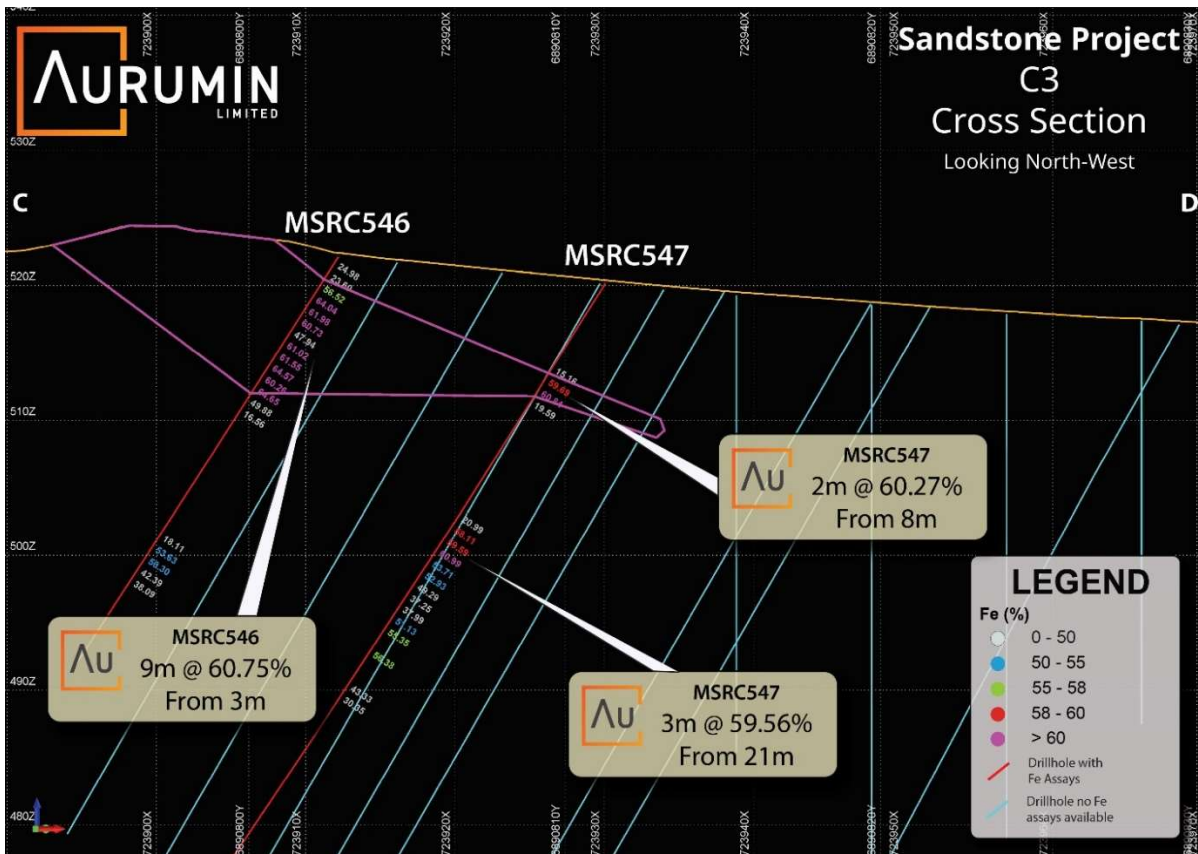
ΛURUMIN
LIMITED

Sandstone Project
C3
Cross Section
Looking North-West

723900X
6890800Y
723910X
723920X
6890810Y
723930X
723940X
6890820Y
723950X

530Z
520Z
510Z
500Z
490Z
480Z

C
D

MSRC546
MSRC547

24.98
23.60
56.52
64.04
61.98
60.73
47.94
61.02
61.55
64.57
60.29
60.65
49.88
16.56

15.18
59.69
60.85
19.59

18.11
53.63
56.30
42.39
35.09

20.99
18.11
59.58
60.99
52.71
53.93
46.29
37.25
37.99
54.13
56.38
56.38
43.53
39.35

ΛU MSRC547
2m @ 60.27%
From 8m

ΛU MSRC546
9m @ 60.75%
From 3m

ΛU MSRC547
3m @ 59.56%
From 21m

LEGEND
Fe (%)
0 - 50
50 - 55
55 - 58
58 - 60
> 60
Drillhole with Fe Assays
Drillhole no Fe assays available